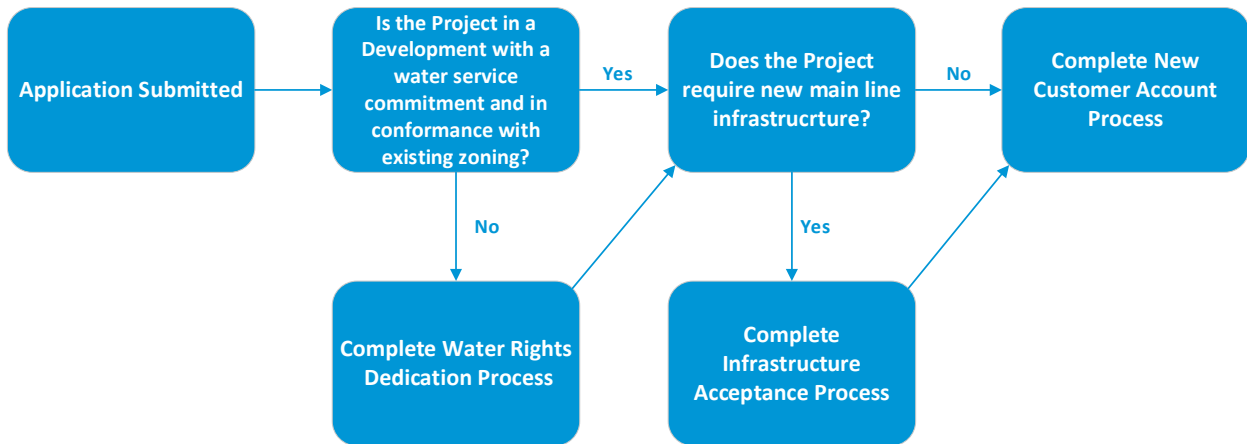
Application Submitted

Is the Project in a Development with a water service commitment and in conformance with existing zoning?

Yes

Does the Project require new main line infrastrucrture?

No

Complete New Customer Account Process

No

Yes

Complete Water Rights Dedication Process

Complete Infrastructure Acceptance Process